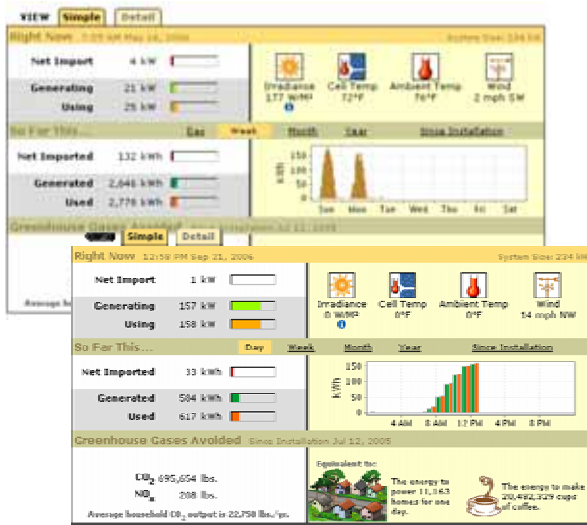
VIEW Simple Detail

Right Now 7:59 AM May 16, 2006 System Size: 234 kW

Net Import 4 kW

Generating 21 kW

Using 25 kW

Irradiance 177 W/m² Cell Temp 72°F Ambient Temp 76°F Wind 2 mph SW

So For This... Day Week Month Year Since Installation

Net Imported 132 kWh

Generated 2,646 kWh

Used 2,778 kWh

150 100 50 0 kWh

Sun Mon Tue Wed Thu Fri Sat

Greenhouse Gases Avoided Since Installation Jul 12, 2005

VIEW Simple Detail

Average h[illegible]

Right Now 12:59 PM Sep 21, 2006 System Size: 234 kW

Net Import 1 kW

Generating 157 kW

Using 158 kW

Irradiance 0 W/m² Cell Temp 0°F Ambient Temp 0°F Wind 14 mph NW

So For This... Day Week Month Year Since Installation

Net Imported 33 kWh

Generated 584 kWh

Used 617 kWh

150 100 50 0 kWh

4 AM 8 AM 12 PM 4 PM 8 PM

Greenhouse Gases Avoided Since Installation Jul 12, 2005

$CO_2$ 695,654 lbs.

$NO_x$ 208 lbs.

Average household $CO_2$ output is 22,750 lbs./yr.

Equivalent to:

The energy to power 11,163 homes for one day.

The energy to make 20,492,329 cups of coffee.